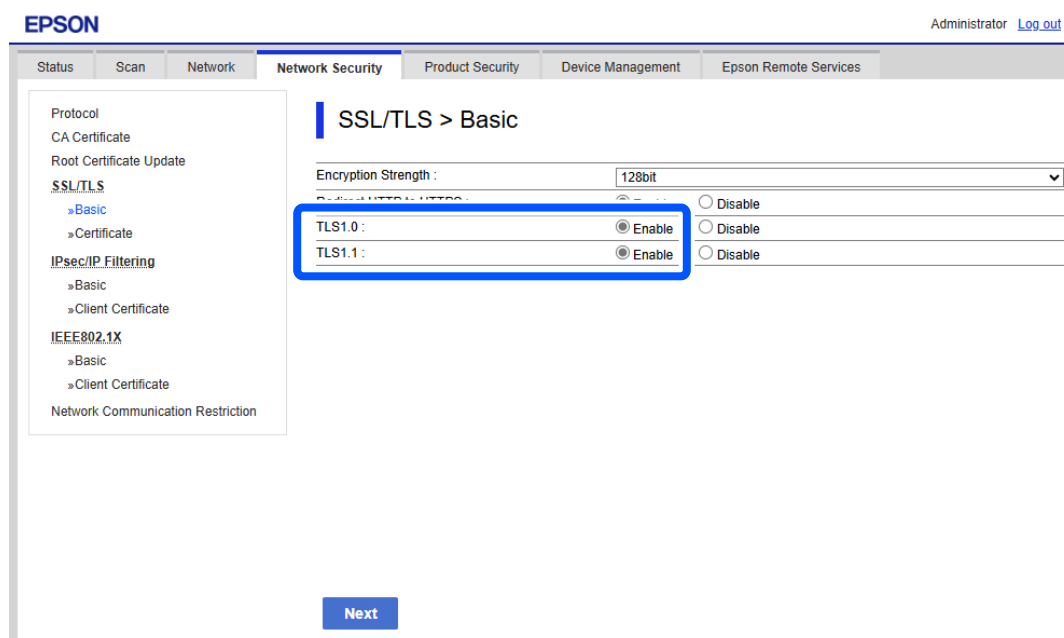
EPSON

Administrator Log out

Status Scan Network Network Security Product Security Device Management Epson Remote Services

Protocol
CA Certificate
Root Certificate Update
SSL/TLS
»Basic
»Certificate
IPsec/IP Filtering
»Basic
»Client Certificate
IEEE802.1X
»Basic
»Client Certificate
Network Communication Restriction

SSL/TLS > Basic

| | | |
|---|---|---|
| Encryption Strength : | 128bit | |
| Redirect HTTP to HTTPS : | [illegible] | Disable |
| TLS1.0 : | Enable | Disable |
| TLS1.1 : | Enable | Disable |

Next